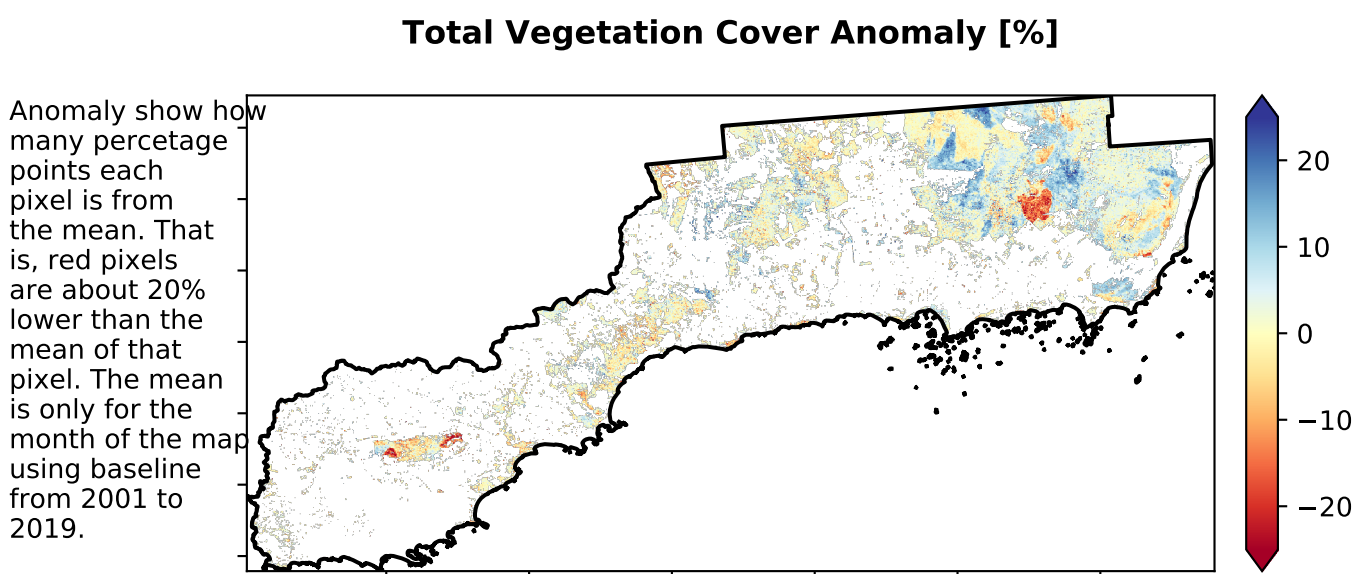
Total Vegetation Cover Anomaly [%]

Anomaly show how many percetage points each pixel is from the mean. That is, red pixels are about 20% lower than the mean of that pixel. The mean is only for the month of the map using baseline from 2001 to 2019.

20
10
0
−10
−20